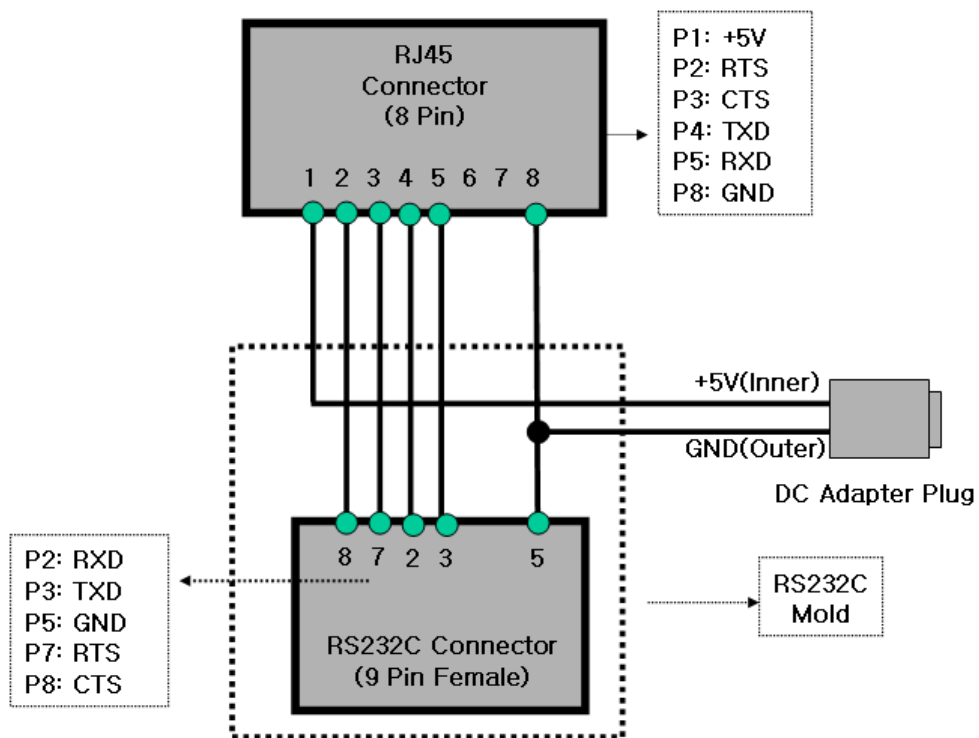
RJ45
Connector
(8 Pin)

1 2 3 4 5 6 7 8

P1: +5V
P2: RTS
P3: CTS
P4: TXD
P5: RXD
P8: GND

+5V(Inner)
GND(Outer)

DC Adapter Plug

8 7 2 3 5

P2: RXD
P3: TXD
P5: GND
P7: RTS
P8: CTS

RS232C Connector
(9 Pin Female)

RS232C
Mold